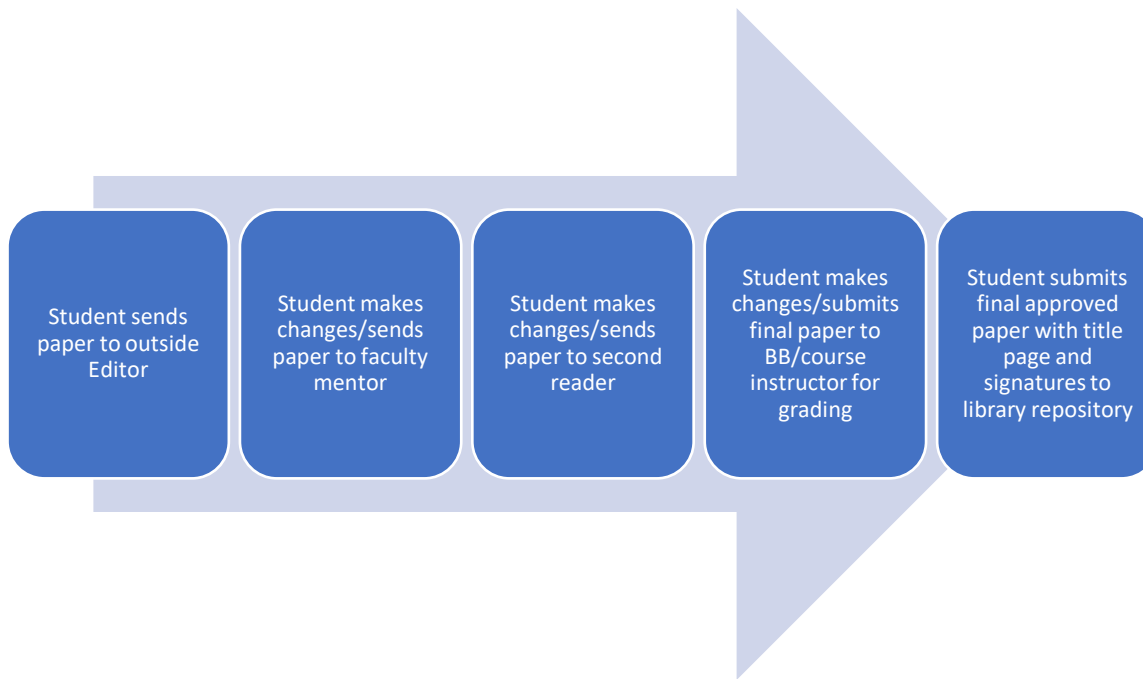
Student sends paper to outside Editor

Student makes changes/sends paper to faculty mentor

Student makes changes/sends paper to second reader

Student makes changes/submits final paper to BB/course instructor for grading

Student submits final approved paper with title page and signatures to library repository